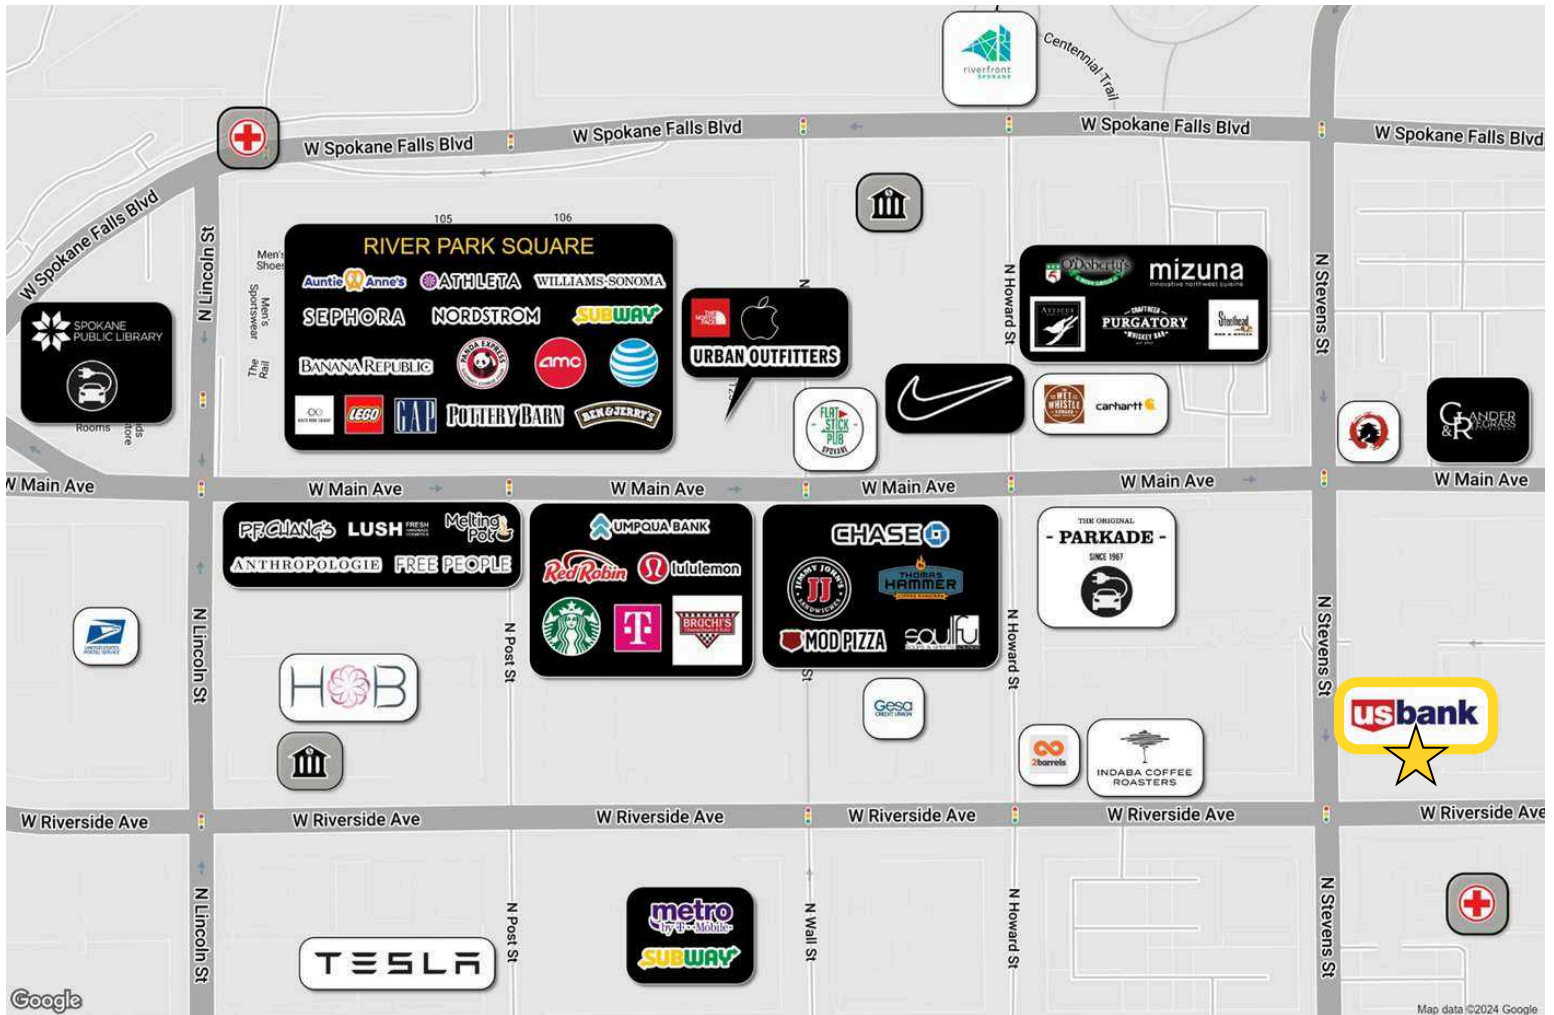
riverfront SPOKANE
Centennial Trail
W Spokane Falls Blvd
W Spokane Falls Blvd
W Spokane Falls Blvd
W Spokane Falls Blvd
W Spokane Falls Blvd
N Lincoln St
105
106
RIVER PARK SQUARE
Auntie Anne's
ATHLETA
WILLIAMS-SONOMA
SEPHORA
NORDSTROM
SUBWAY
BANANA REPUBLIC
PANDA EXPRESS
amc
LEGO
GAP
POTTERY BARN
BEN & JERRY'S
Men's Shoes
Men's Sportswear
The Rail
Rooms
SPOKANE PUBLIC LIBRARY
THE NORTH FACE
URBAN OUTFITTERS
N Howard St
O'Doherty's
mizuna
PURGATORY
N Stevens St
FLAT STICK PUB SPOKANE
WET WHISTLE
carhartt
GRANDER & GRASS
W Main Ave
W Main Ave
W Main Ave
W Main Ave
W Main Ave
W Main Ave
P.F. CHANG'S
LUSH
Melting Pot
ANTHROPOLOGIE
FREE PEOPLE
UMPQUA BANK
Red Robin
lululemon
BRUCHI'S
CHASE
JIMMY JOHN'S
THOMAS HAMMER
MOD PIZZA
soulfu
THE ORIGINAL
- PARKADE -
SINCE 1967
N Lincoln St
N Post St
St
N Howard St
N Stevens St
HB
Gesa CREDIT UNION
2barrels
INDABA COFFEE ROASTERS
usbank
W Riverside Ave
W Riverside Ave
W Riverside Ave
W Riverside Ave
W Riverside Ave
W Riverside Ave
N Lincoln St
N Post St
metro by T-Mobile
SUBWAY
N Wall St
N Howard St
N Stevens St
TESLA
Google
Map data ©2024 Google